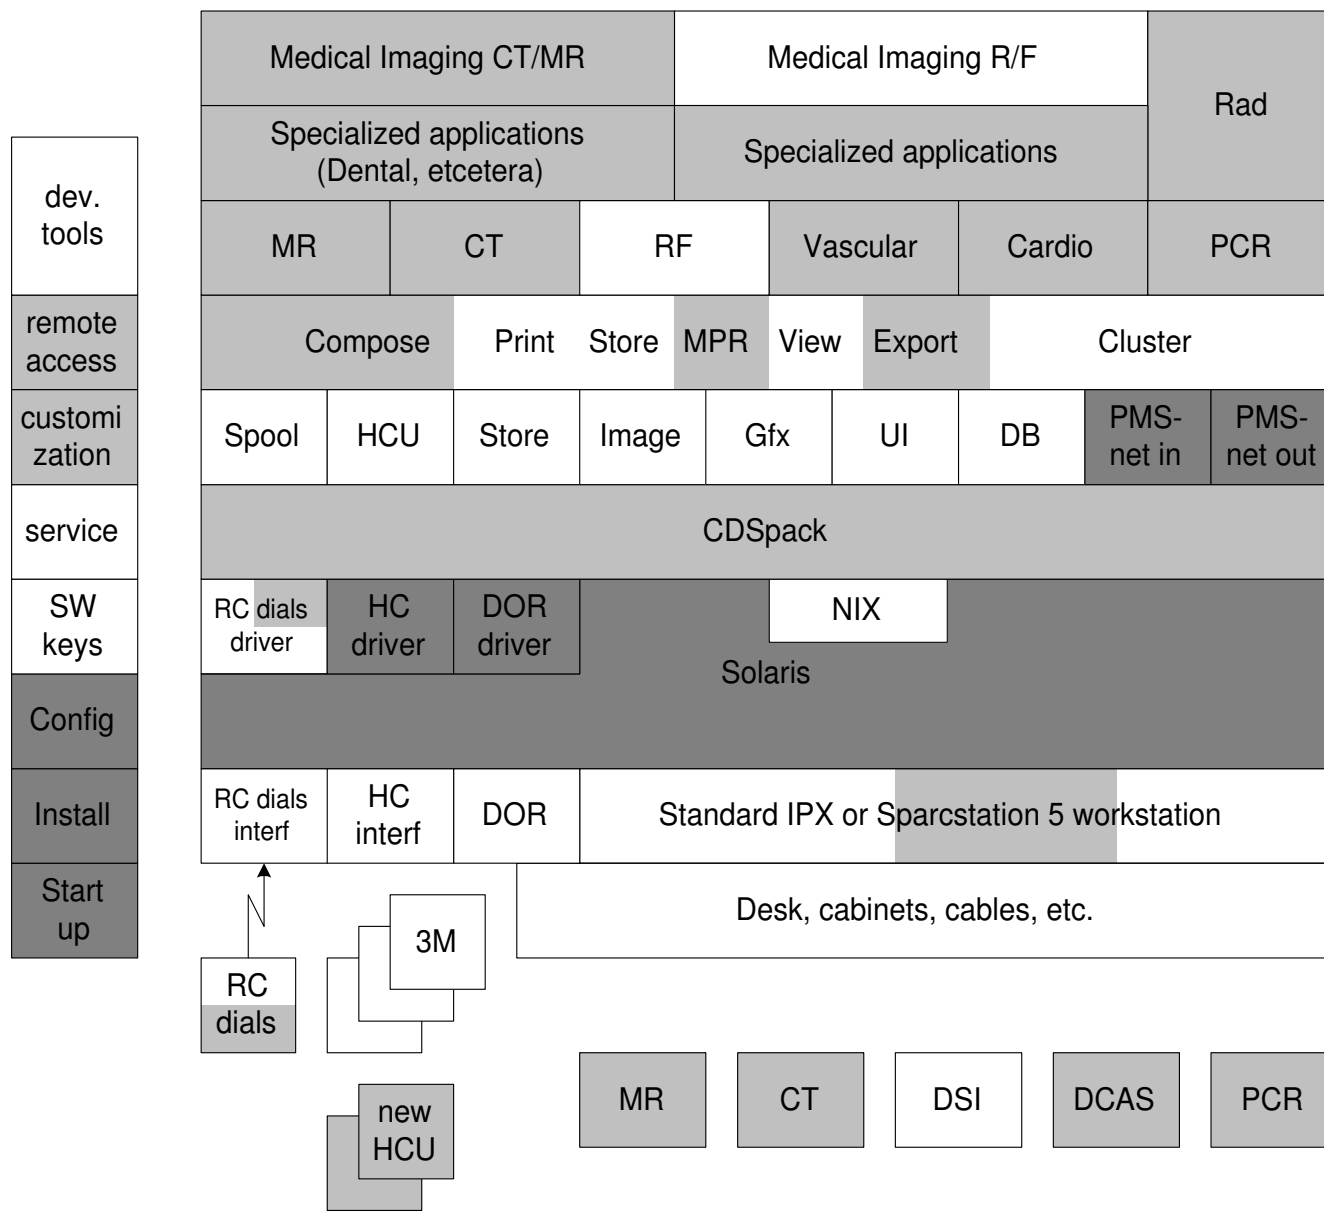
dev. tools

remote access

customi zation

service

SW keys

Config

Install

Start up

Medical Imaging CT/MR

Medical Imaging R/F

Rad

Specialized applications (Dental, etcetera)

Specialized applications

MR

CT

RF

Vascular

Cardio

PCR

Compose

Print

Store

MPR

View

Export

Cluster

Spool

HCU

Store

Image

Gfx

UI

DB

PMS-net in

PMS-net out

CDSpack

RC dials driver

HC driver

DOR driver

NIX

Solaris

RC dials interf

HC interf

DOR

Standard IPX or Sparcstation 5 workstation

Desk, cabinets, cables, etc.

RC dials

3M

new HCU

MR

CT

DSI

DCAS

PCR